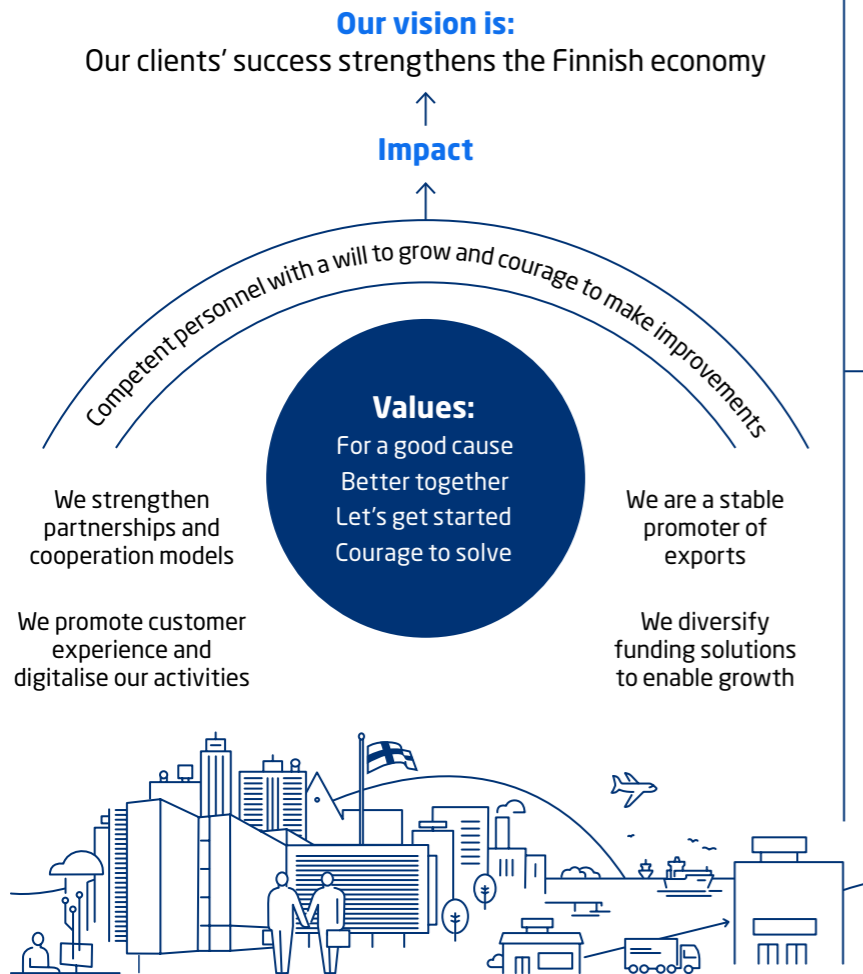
Our vision is:
Our clients' success strengthens the Finnish economy

Impact

Competent personnel with a will to grow and courage to make improvements

Values:
For a good cause
Better together
Let's get started
Courage to solve

We strengthen partnerships and cooperation models

We promote customer experience and digitalise our activities

We are a stable promoter of exports

We diversify funding solutions to enable growth